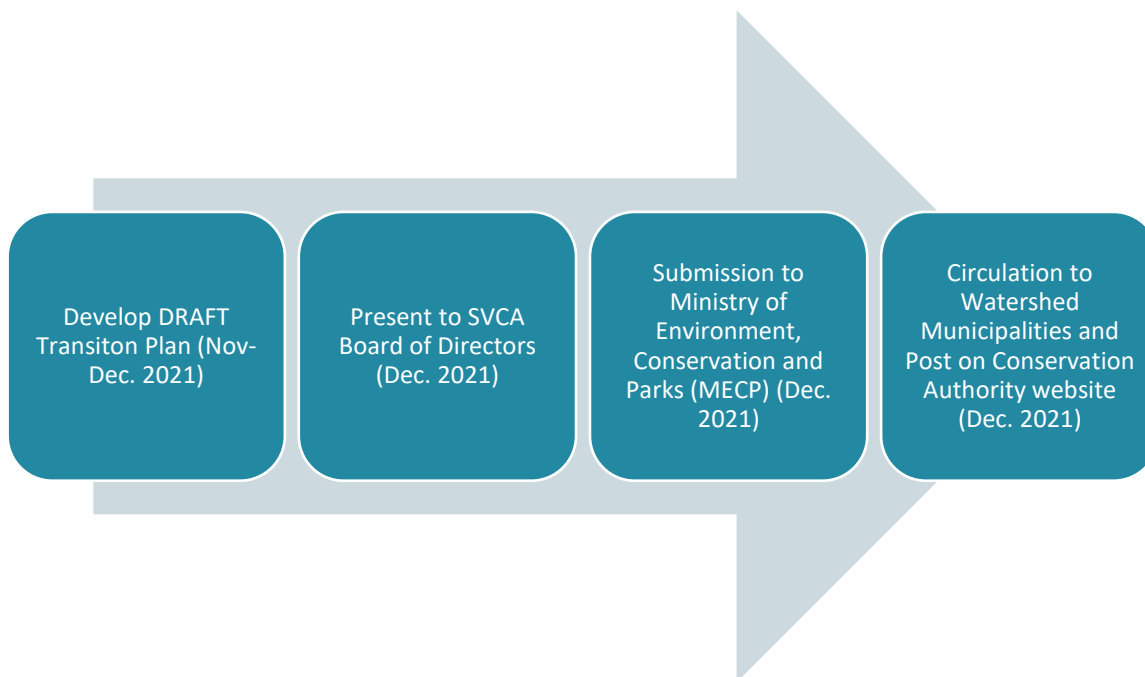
Develop DRAFT Transiton Plan (Nov-Dec. 2021)

Present to SVCA Board of Directors (Dec. 2021)

Submission to Ministry of Environment, Conservation and Parks (MECP) (Dec. 2021)

Circulation to Watershed Municipalities and Post on Conservation Authority website (Dec. 2021)